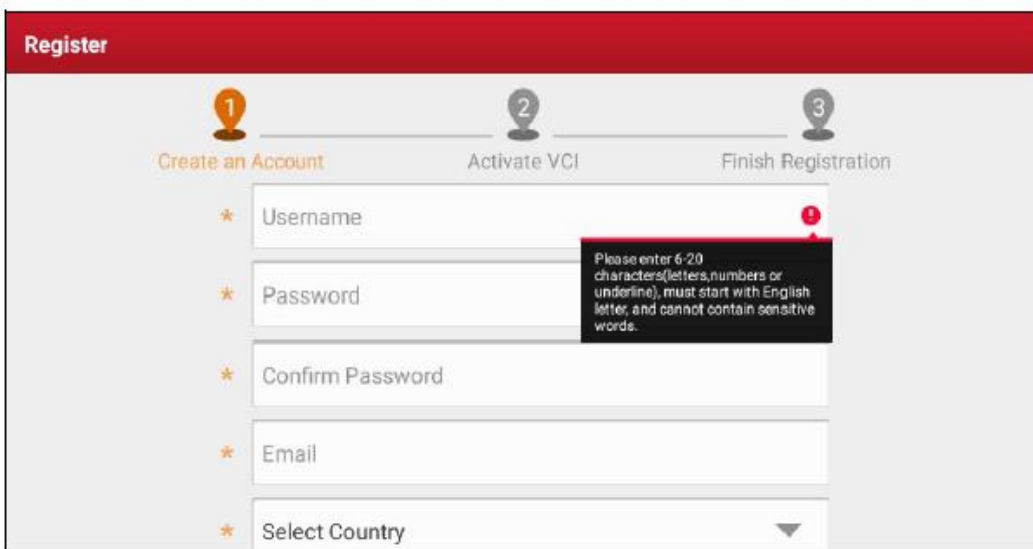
Register

1 Create an Account
2 Activate VCI
3 Finish Registration

* Username

Please enter 6-20 characters(letters,numbers or underline), must start with English letter, and cannot contain sensitive words.

* Password

* Confirm Password

* Email

* Select Country